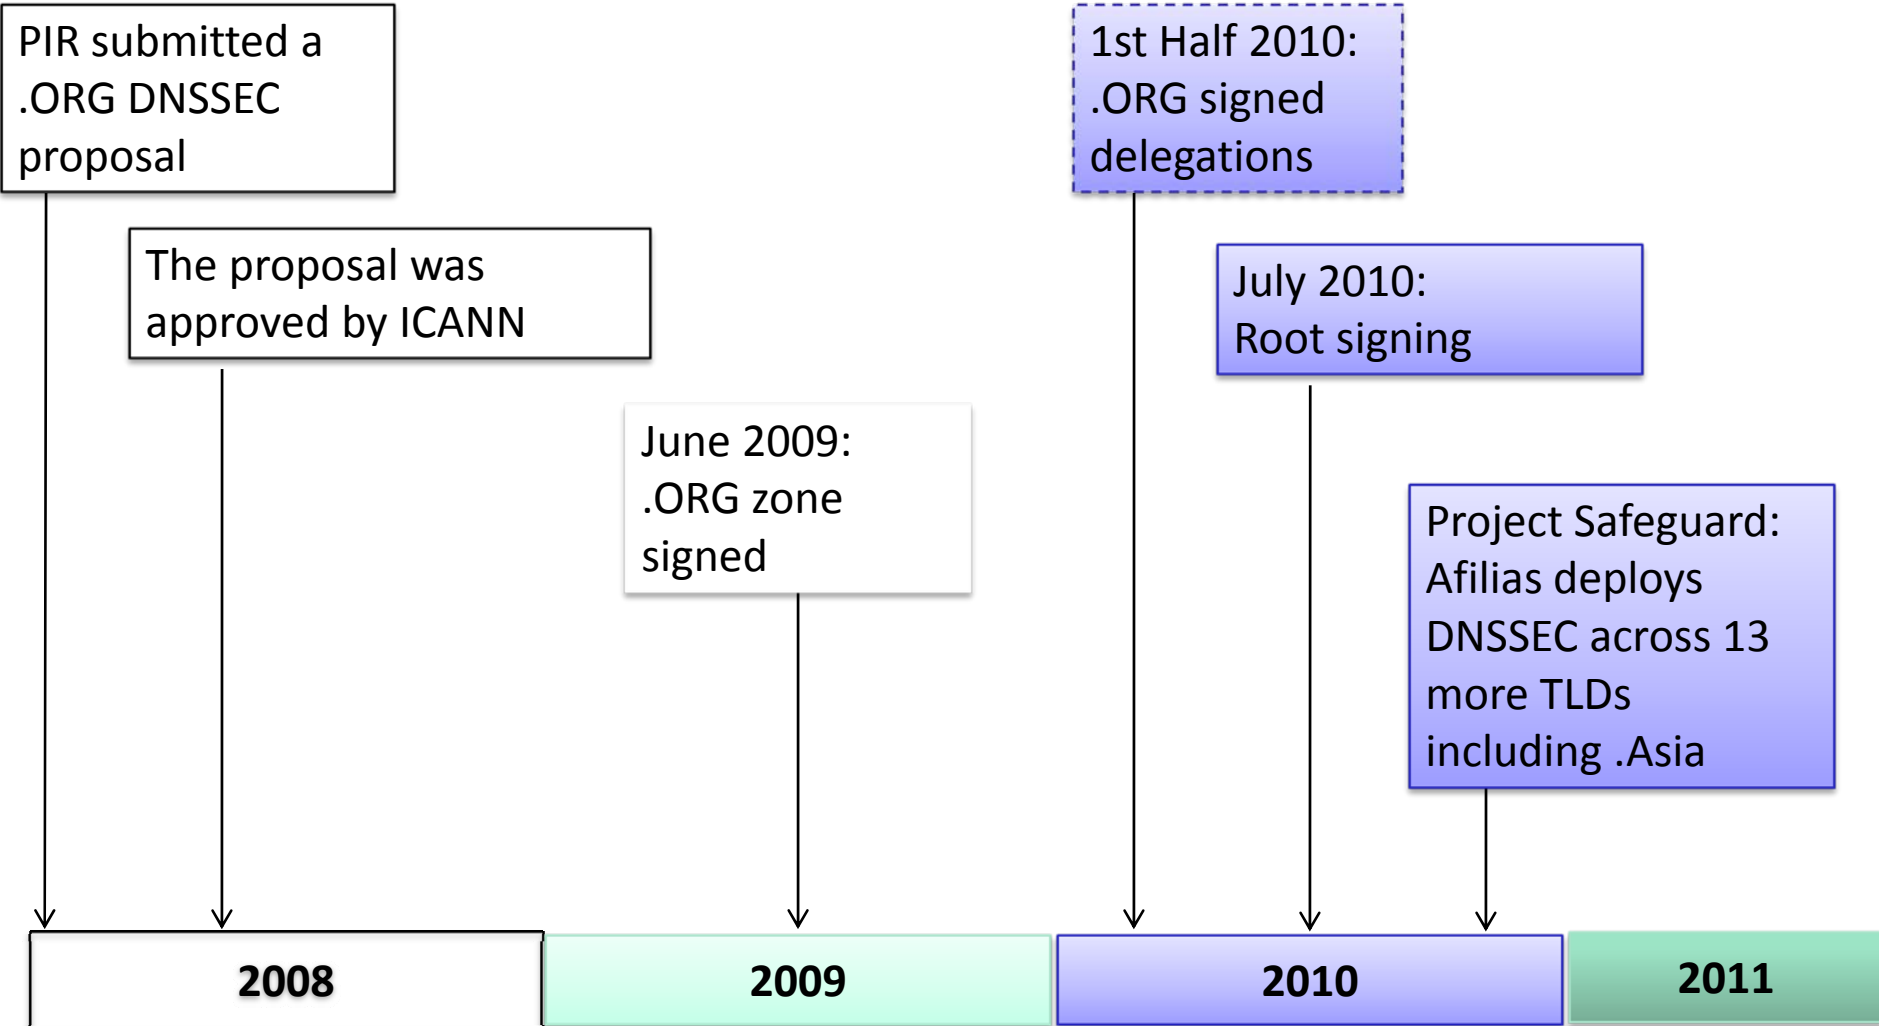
PIR submitted a .ORG DNSSEC proposal

The proposal was approved by ICANN

June 2009: .ORG zone signed

1st Half 2010: .ORG signed delegations

July 2010: Root signing

Project Safeguard: Afilias deploys DNSSEC across 13 more TLDs including .Asia

2008

2009

2010

2011